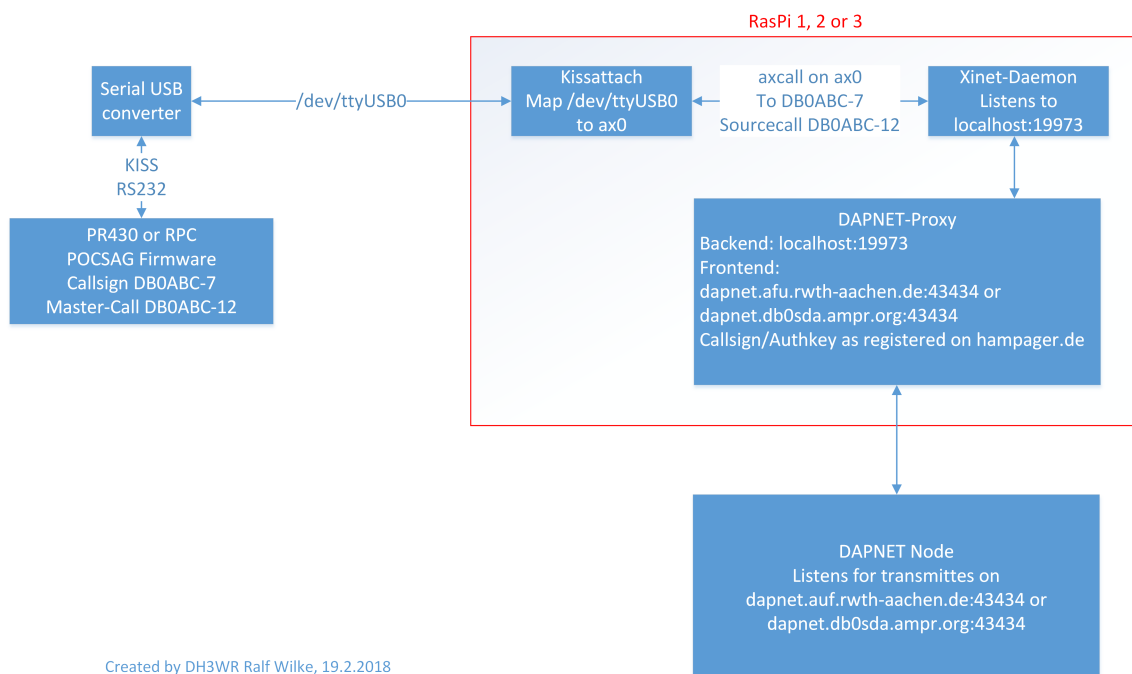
RasPi 1, 2 or 3

Serial USB converter

/dev/ttyUSB0

Kissattach
Map /dev/ttyUSB0 to ax0

axcall on ax0
To DB0ABC-7
Sourcecall DB0ABC-12

Xinet-Daemon
Listens to localhost:19973

KISS
RS232

PR430 or RPC
POCSAG Firmware
Callsign DB0ABC-7
Master-Call DB0ABC-12

DAPNET-Proxy
Backend: localhost:19973
Frontend:
dapnet.afu.rwth-aachen.de:43434 or
dapnet.db0sda.ampr.org:43434
Callsign/Authkey as registered on hampager.de

DAPNET Node
Listens for transmittes on
dapnet.auf.rwth-aachen.de:43434 or
dapnet.db0sda.ampr.org:43434

Created by DH3WR Ralf Wilke, 19.2.2018